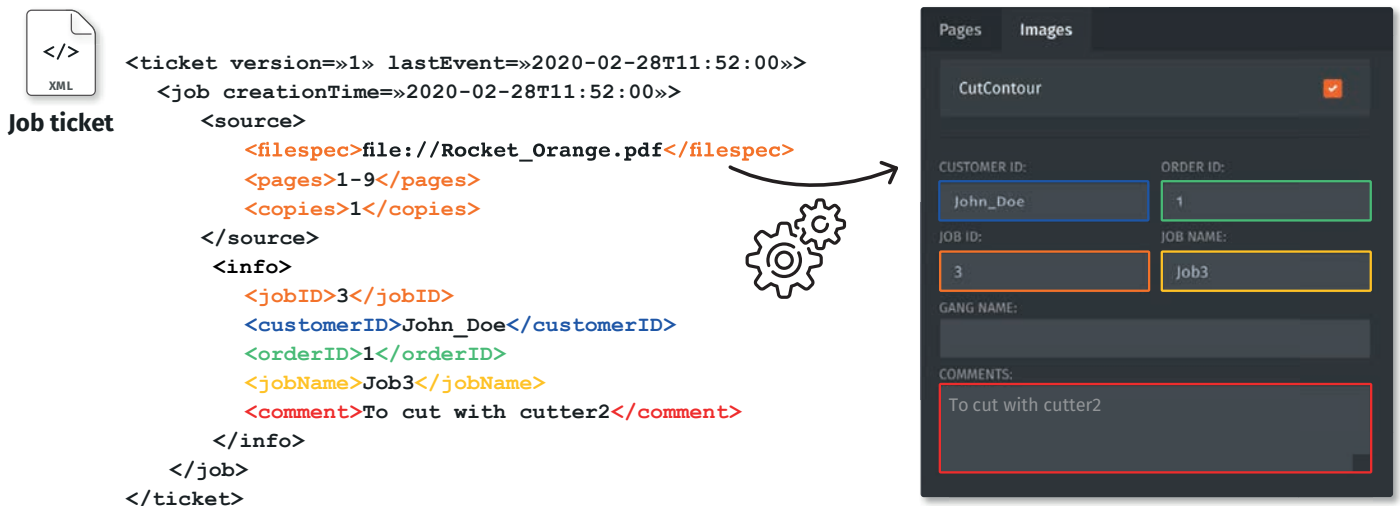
</>
XML
Job ticket

<ticket version=»1» lastEvent=»2020-02-28T11:52:00»>
<job creationTime=»2020-02-28T11:52:00»>
<source>
<filespec>file://Rocket_Orange.pdf</filespec>
<pages>1-9</pages>
<copies>1</copies>
</source>
<info>
<jobID>3</jobID>
<customerID>John_Doe</customerID>
<orderID>1</orderID>
<jobName>Job3</jobName>
<comment>To cut with cutter2</comment>
</info>
</job>
</ticket>

Pages Images

CutContour

CUSTOMER ID:
John_Doe
ORDER ID:
1
JOB ID:
3
JOB NAME:
Job3
GANG NAME:
COMMENTS:
To cut with cutter2